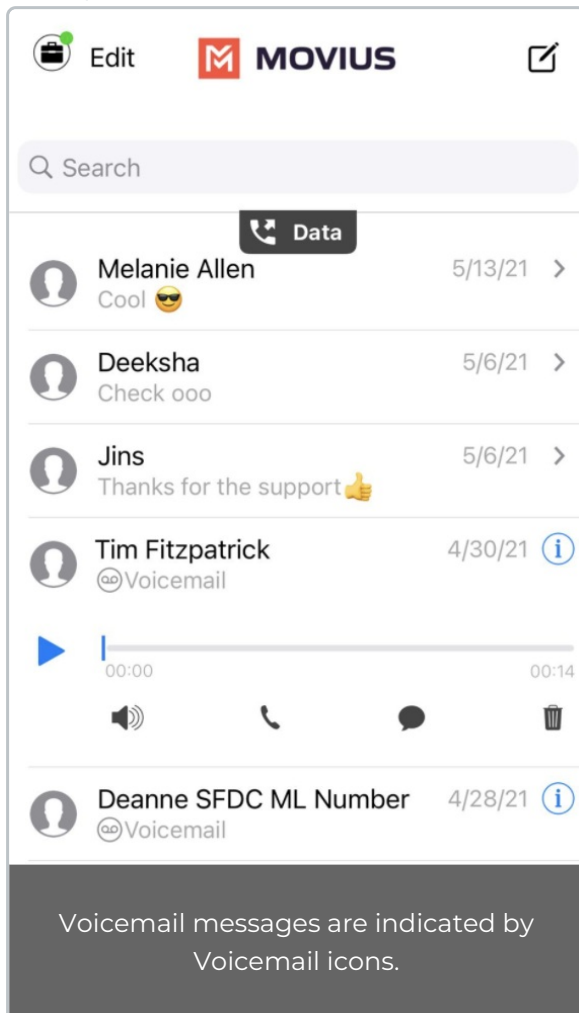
Edit MOVIUS

Search

Data

Melanie Allen 5/13/21
Cool 😎

Deeksha 5/6/21
Check ooo

Jins 5/6/21
Thanks for the support👍

Tim Fitzpatrick 4/30/21
Voicemail

00:00 00:14

Deanne SFDC ML Number 4/28/21
Voicemail

Voicemail messages are indicated by Voicemail icons.